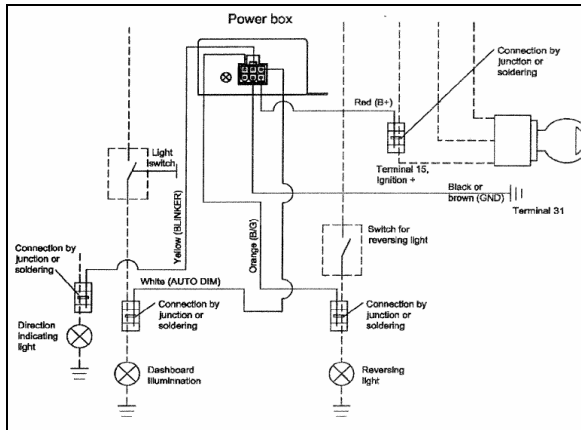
Power box

Connection by junction or soldering

Red (B+)

Light switch

Terminal 15, Ignition +

Black or brown (GND)

Terminal 31

Yellow (BLINKER)

Orange (B/G)

Switch for reversing light

Connection by junction or soldering

White (AUTO DIM)

Connection by junction or soldering

Connection by junction or soldering

Direction indicating light

Dashboard illumination

Reversing light